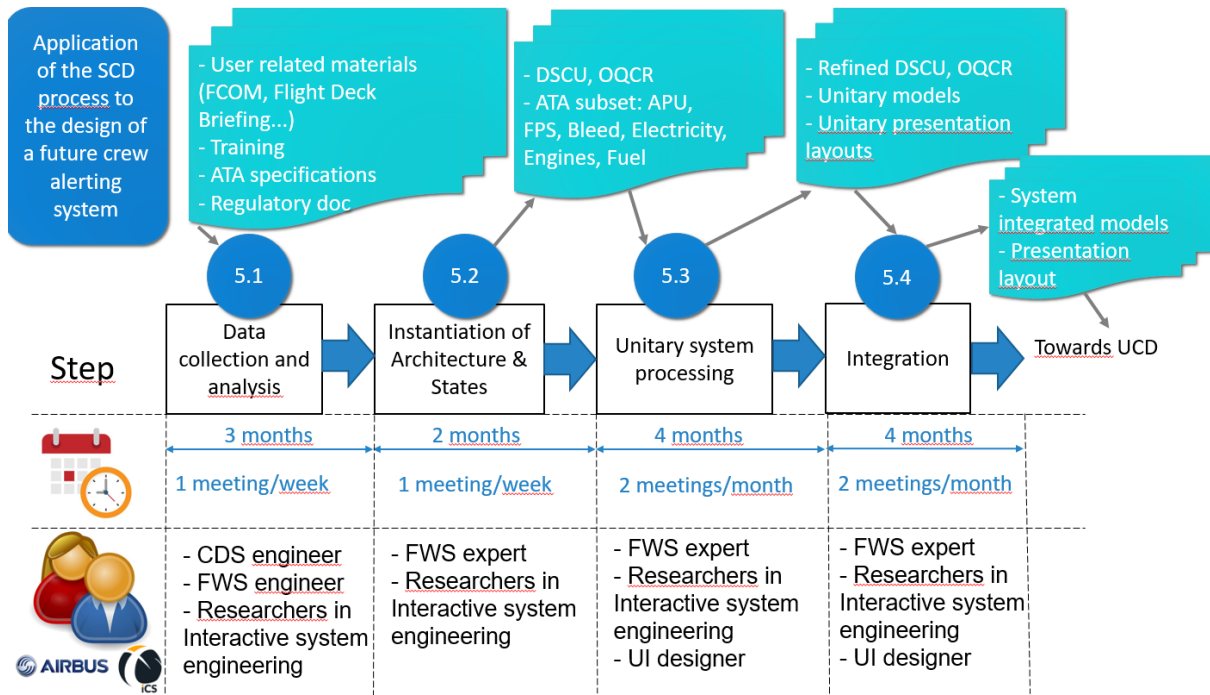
Application of the SCD process to the design of a future crew alerting system

- User related materials (FCOM, Flight Deck Briefing...)
- Training
- ATA specifications
- Regulatory doc

- DSCU, OQCR
- ATA subset: APU, FPS, Bleed, Electricity, Engines, Fuel

- Refined DSCU, OQCR
- Unitary models
- Unitary presentation layouts

- System integrated models
- Presentation layout

5.1

5.2

5.3

5.4

Step

Data collection and analysis

Instantiation of Architecture & States

Unitary system processing

Integration

Towards UCD

3 months

2 months

4 months

4 months

1 meeting/week

1 meeting/week

2 meetings/month

2 meetings/month

- CDS engineer
- FWS engineer
- Researchers in Interactive system engineering

- FWS expert
- Researchers in Interactive system engineering

- FWS expert
- Researchers in Interactive system engineering
- UI designer

- FWS expert
- Researchers in Interactive system engineering
- UI designer

AIRBUS

iCS